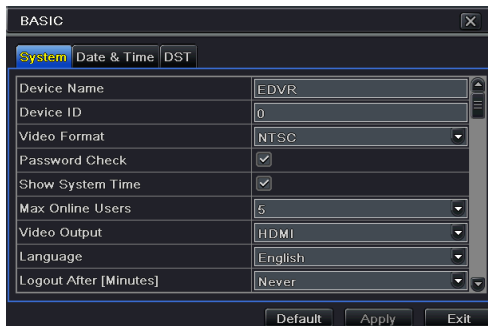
BASIC

System Date & Time DST

| Device Name | EDVR |
|---|---|
| Device ID | 0 |
| Video Format | NTSC |
| Password Check | ✓ |
| Show System Time | ✓ |
| Max Online Users | 5 |
| Video Output | HDMI |
| Language | English |
| Logout After [Minutes] | Never |

Default Apply Exit